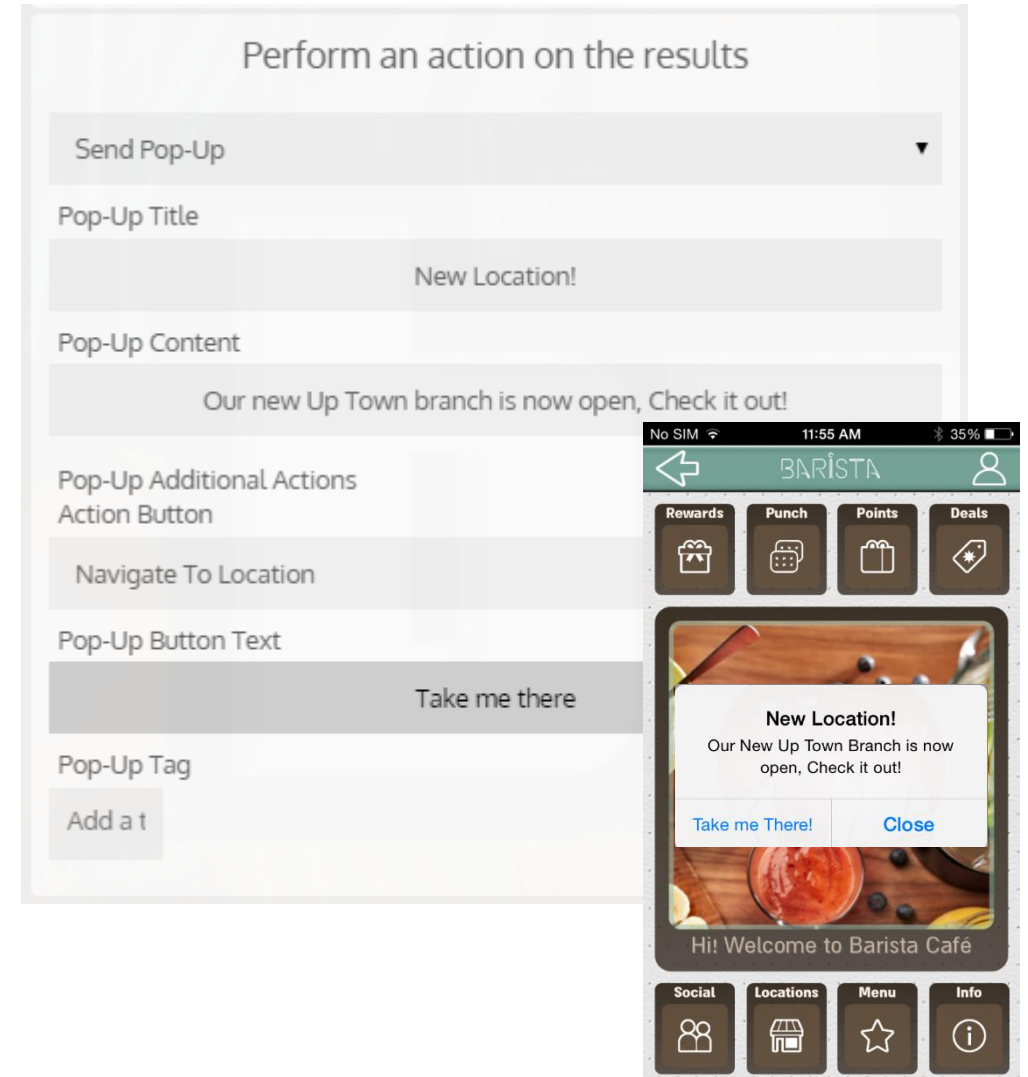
Perform an action on the results

Send Pop-Up

Pop-Up Title

New Location!

Pop-Up Content

Our new Up Town branch is now open, Check it out!

Pop-Up Additional Actions
Action Button

Navigate To Location

Pop-Up Button Text

Take me there

Pop-Up Tag

Add a t

No SIM 11:55 AM 35%

BARISTA

Rewards Punch Points Deals

New Location!
Our New Up Town Branch is now open, Check it out!

Take me There! Close

Hi! Welcome to Barista Café

Social Locations Menu Info